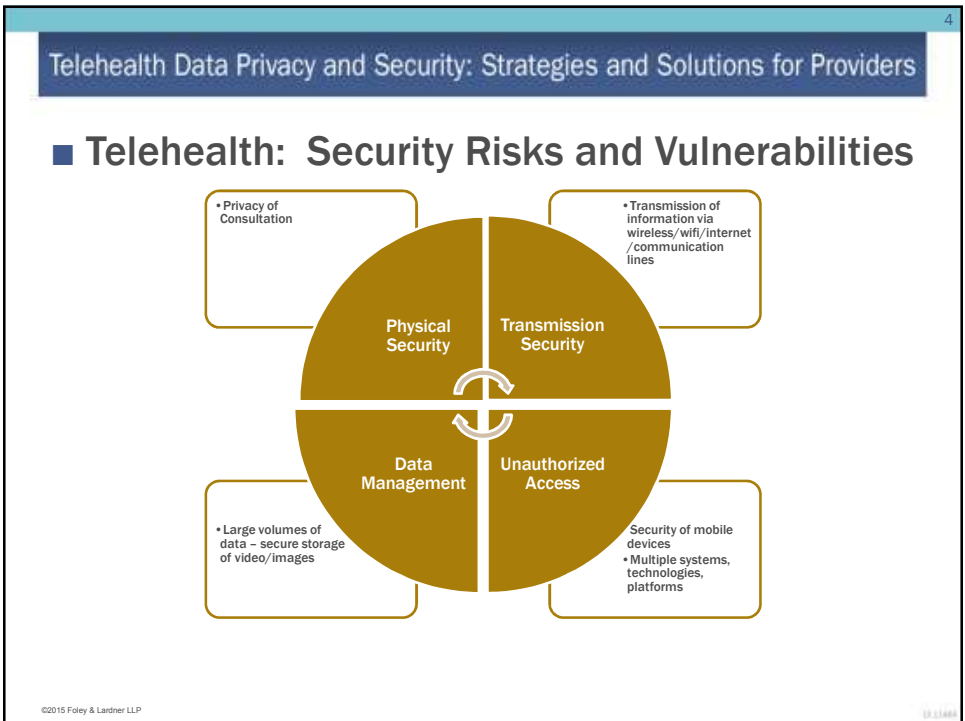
4

Telehealth Data Privacy and Security: Strategies and Solutions for Providers

■ Telehealth: Security Risks and Vulnerabilities

• Privacy of Consultation

• Transmission of information via wireless/wifi/internet/communication lines

Physical Security

Transmission Security

Data Management

Unauthorized Access

• Large volumes of data – secure storage of video/images

Security of mobile devices
• Multiple systems, technologies, platforms

©2015 Foley & Lardner LLP

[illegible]